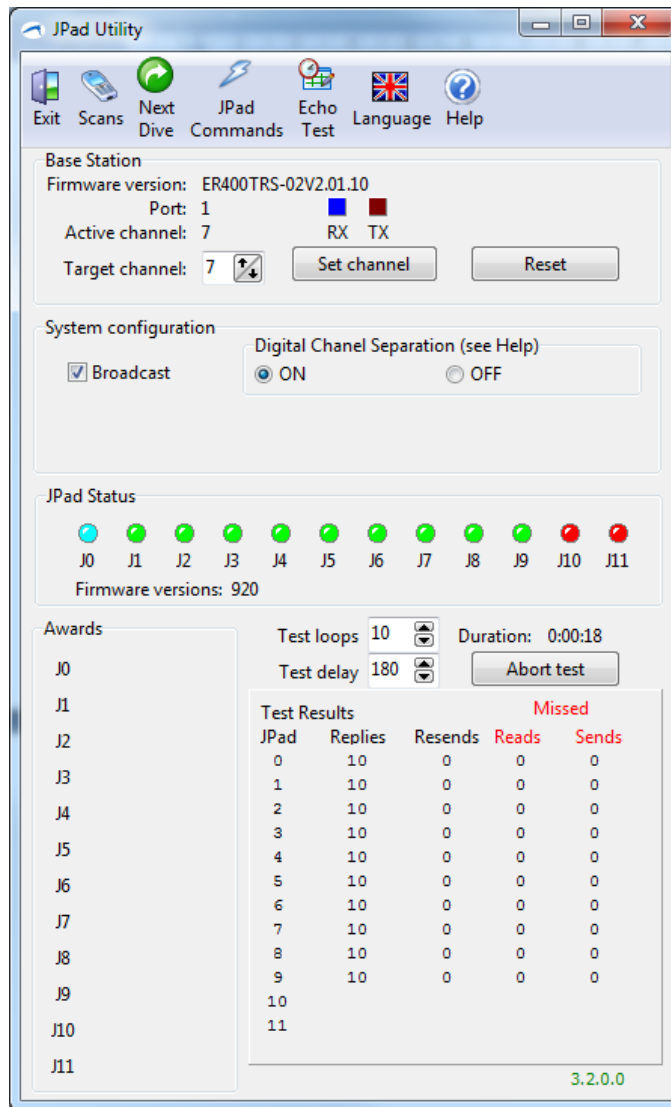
JPad Utility

Exit Scans Next Dive JPad Commands Echo Test Language Help

Base Station
Firmware version: ER400TRS-02V2.01.10
Port: 1
Active channel: 7
RX TX
Target channel: 7
Set channel
Reset

System configuration
Broadcast
Digital Chanel Separation (see Help)
ON OFF

JPad Status
J0 J1 J2 J3 J4 J5 J6 J7 J8 J9 J10 J11
Firmware versions: 920

Awards
J0
J1
J2
J3
J4
J5
J6
J7
J8
J9
J10
J11

Test loops 10
Duration: 0:00:18
Test delay 180
Abort test

Test Results
Missed

| JPad | Replies | Resends | Reads | Sends |
|---|---|---|---|---|
| 0 | 10 | 0 | 0 | 0 |
| 1 | 10 | 0 | 0 | 0 |
| 2 | 10 | 0 | 0 | 0 |
| 3 | 10 | 0 | 0 | 0 |
| 4 | 10 | 0 | 0 | 0 |
| 5 | 10 | 0 | 0 | 0 |
| 6 | 10 | 0 | 0 | 0 |
| 7 | 10 | 0 | 0 | 0 |
| 8 | 10 | 0 | 0 | 0 |
| 9 | 10 | 0 | 0 | 0 |
| 10 | | | | |
| 11 | | | | |

3.2.0.0